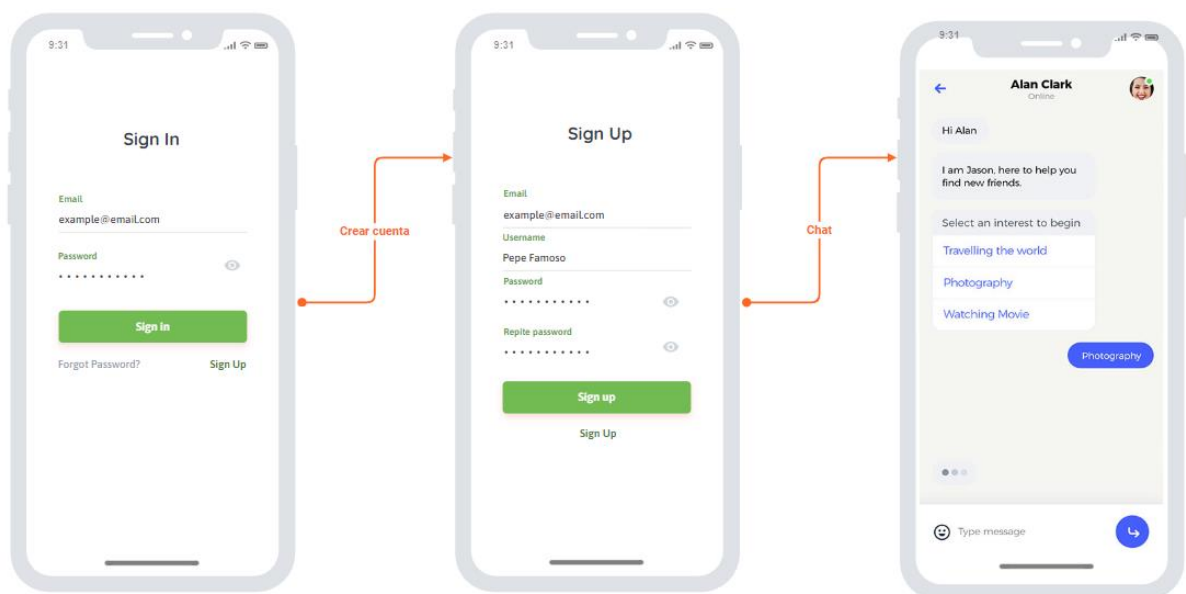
9:31

Sign In

Email
example@email.com

Password
•••••••••••

Sign In

Forgot Password?

Sign Up

Crear cuenta

9:31

Sign Up

Email
example@email.com

Username
Pepe Famoso

Password
•••••••••••

Repite password
•••••••••••

Sign up

Sign Up

Chat

9:31

Alan Clark
Online

Hi Alan

I am Jason, here to help you find new friends.

Select an interest to begin

Travelling the world

Photography

Watching Movie

Photography

Type message